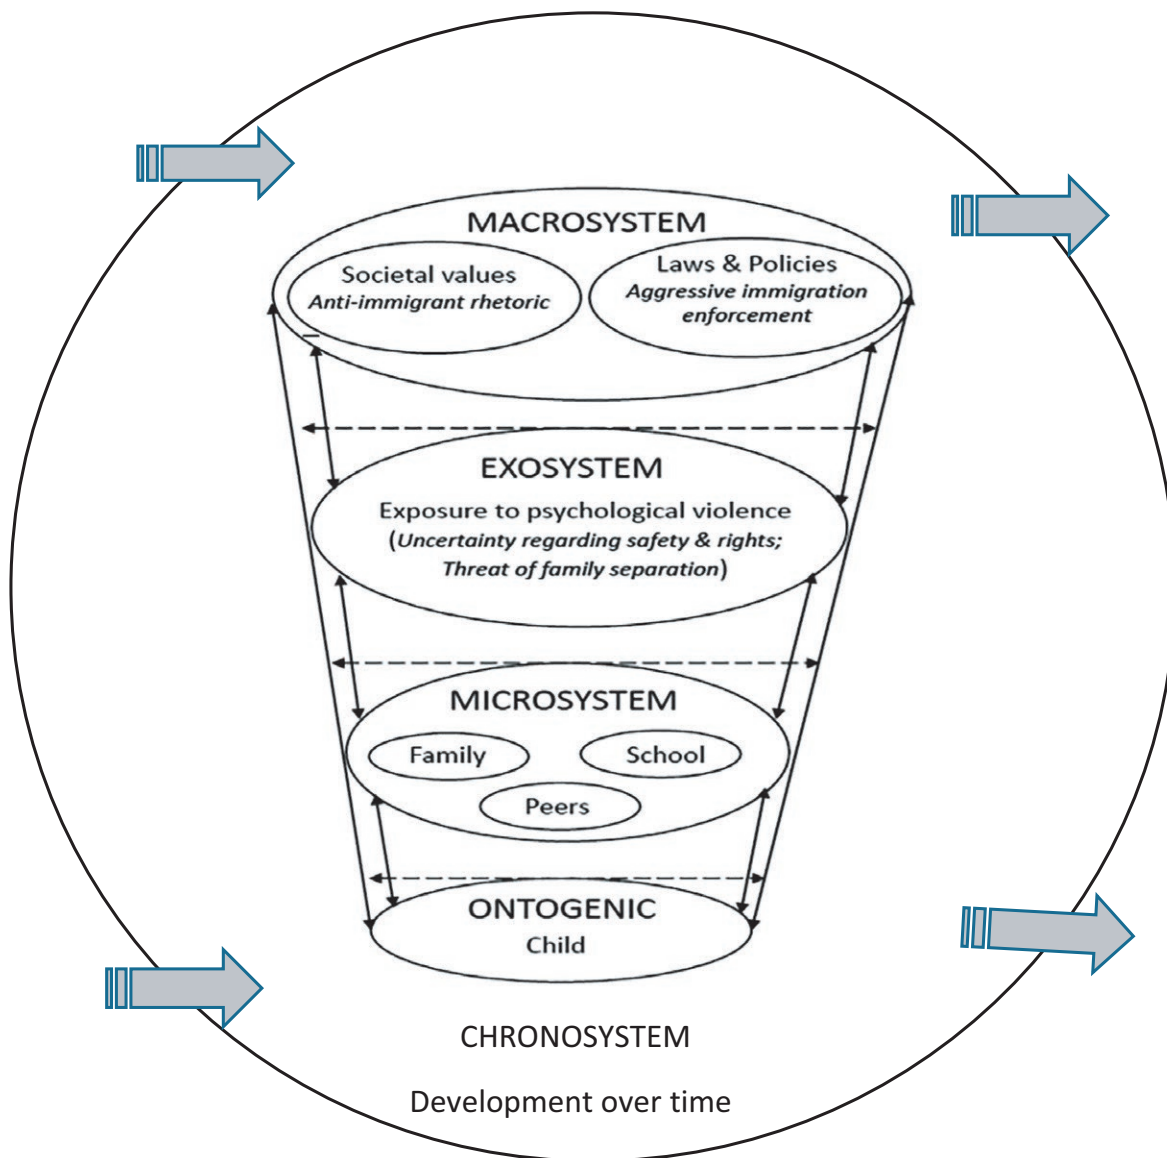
MACROSYSTEM

Societal values
Anti-immigrant rhetoric

Laws & Policies
Aggressive immigration enforcement

EXOSYSTEM

Exposure to psychological violence
(Uncertainty regarding safety & rights; Threat of family separation)

MICROSYSTEM

Family

School

Peers

ONTOGENIC
Child

CHRONOSYSTEM

Development over time